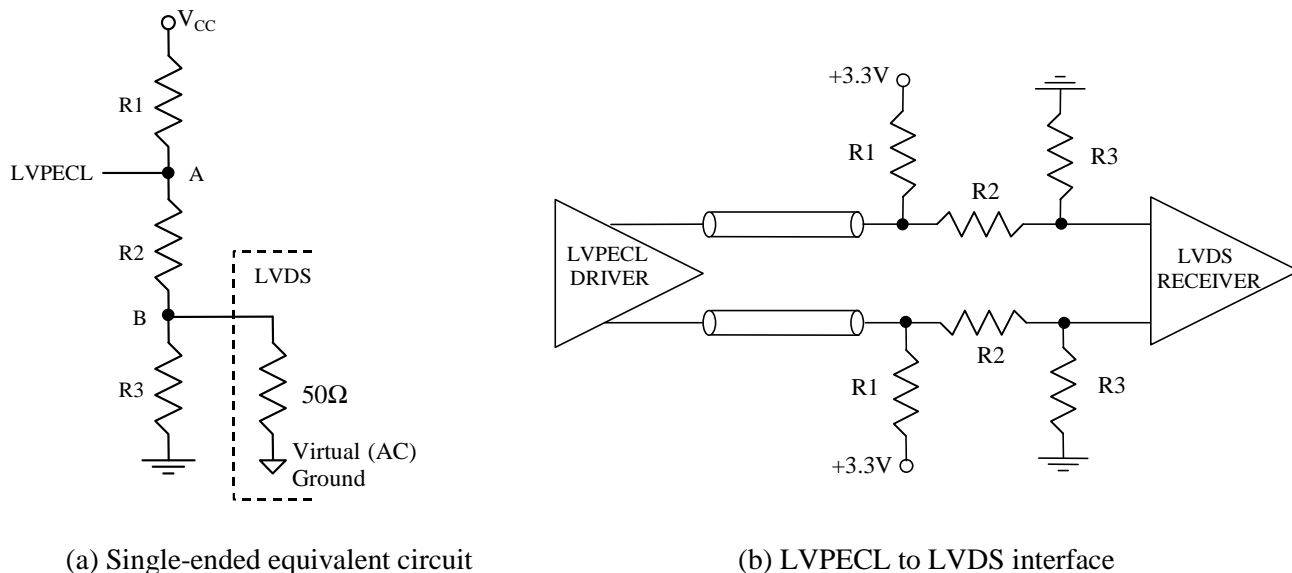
$V_{CC}$

R1

LVPECL

A

R2

LVDS

B

R3

50Ω

Virtual (AC) Ground

(a) Single-ended equivalent circuit

+3.3V

R1

R3

R2

LVPECL DRIVER

LVDS RECEIVER

R2

R1

R3

+3.3V

(b) LVPECL to LVDS interface